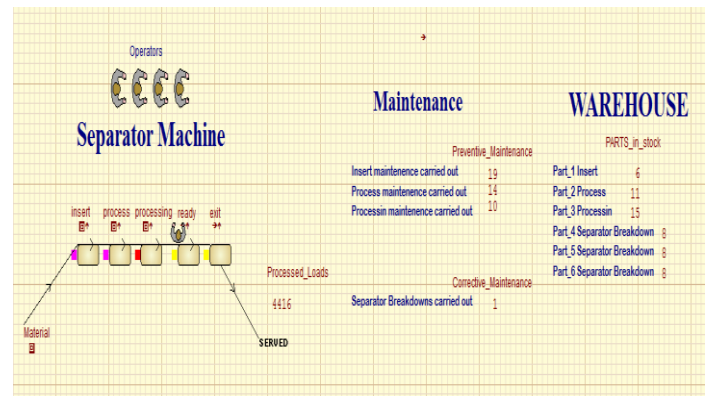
Operators

Separator Machine

insert process processing ready exit

Material

Processed_Loads

4416

SERVED

Maintenance

Preventive_Maintenance

Insert maintenence carried out 19
Process maintenence carried out 14
Processin maintenence carried out 10

Corrective_Maintenance

Separator Breakdowns carried out 1

WAREHOUSE

PARTS_in_stock

Part_1 Insert 6
Part_2 Process 11
Part_3 Processin 15
Part_4 Separator Breakdown 8
Part_5 Separator Breakdown 8
Part_6 Separator Breakdown 8